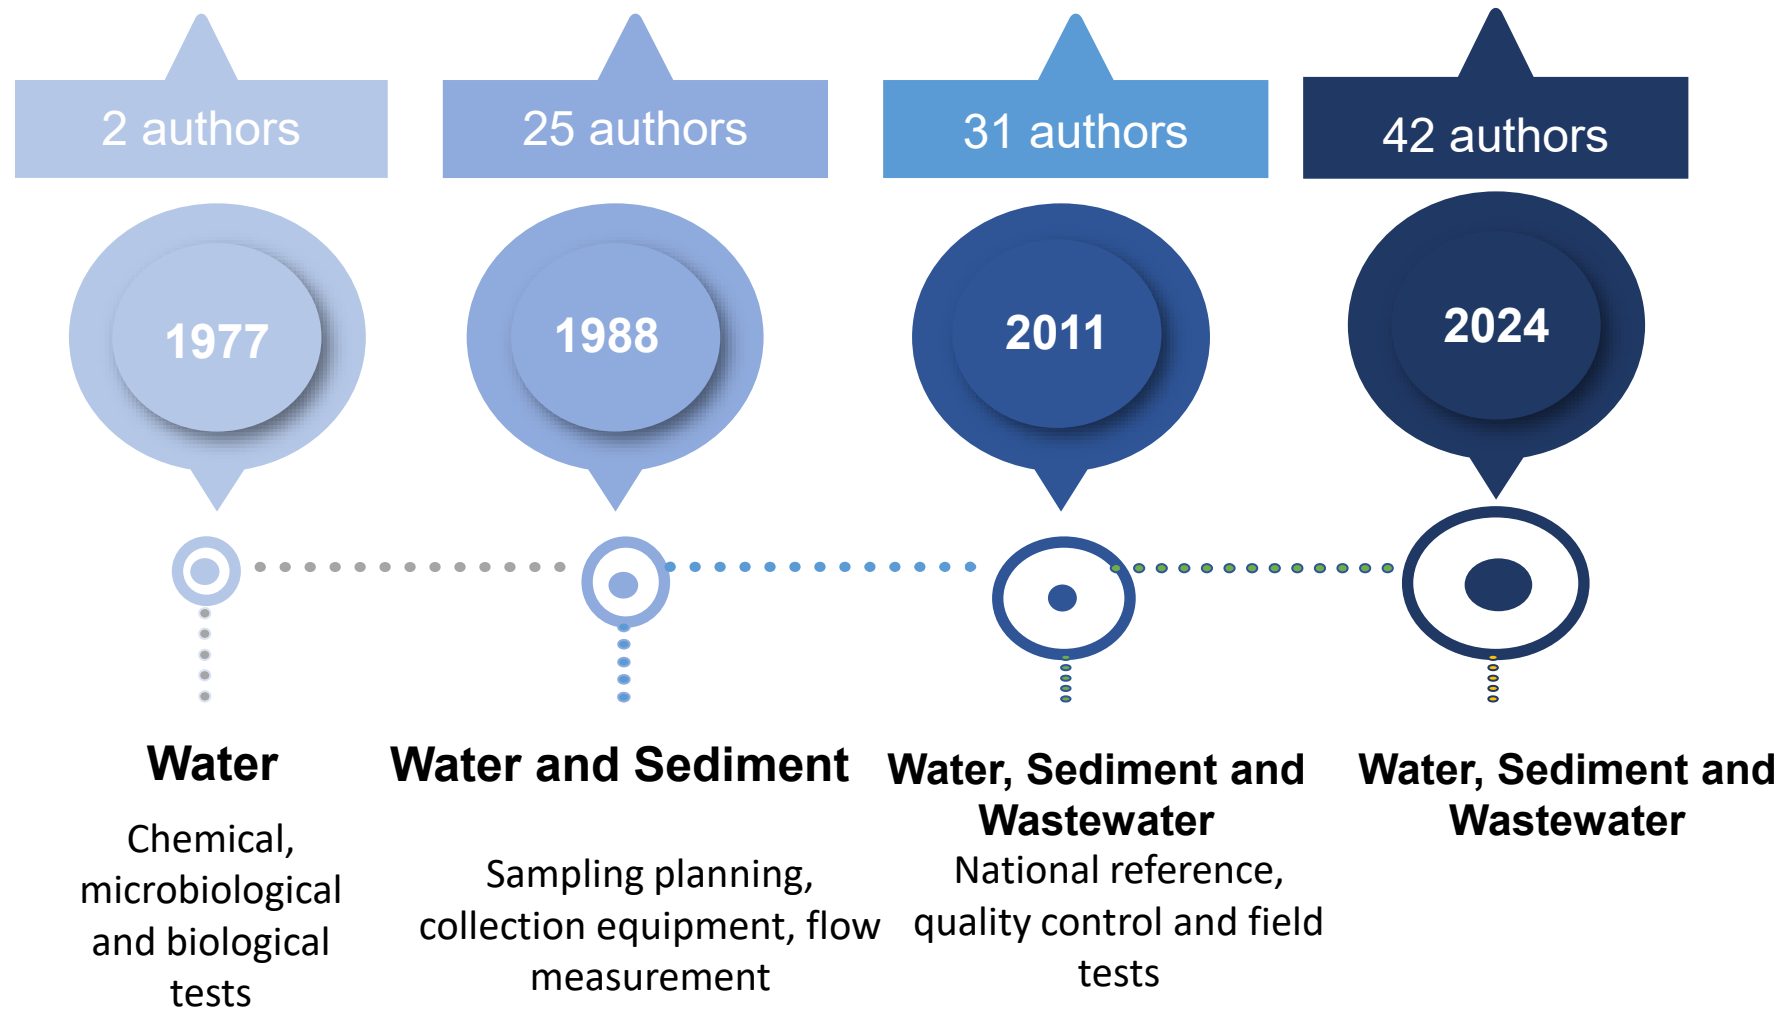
2 authors

1977

Water

Chemical, microbiological and biological tests

25 authors

1988

Water and Sediment

Sampling planning, collection equipment, flow measurement

31 authors

2011

Water, Sediment and Wastewater

National reference, quality control and field tests

42 authors

2024

Water, Sediment and Wastewater